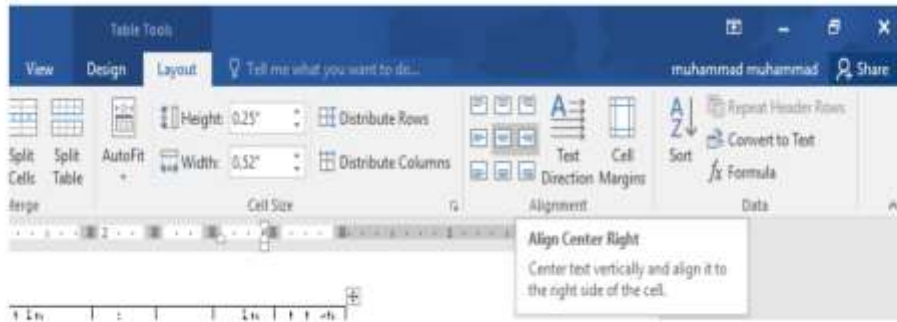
Table Tools

View Design Layout Tell me what you want to do...

muhammad muhammad Share

Split Cells

Split Table

Merge

AutoFit

Height: 0.25"

Width: 0.52"

Distribute Rows

Distribute Columns

Cell Size

Text Direction

Cell Margins

Alignment

Sort

Repeat Header Rows

Convert to Text

$f_x$ Formula

Data

Align Center Right

Center text vertically and align it to the right side of the cell.